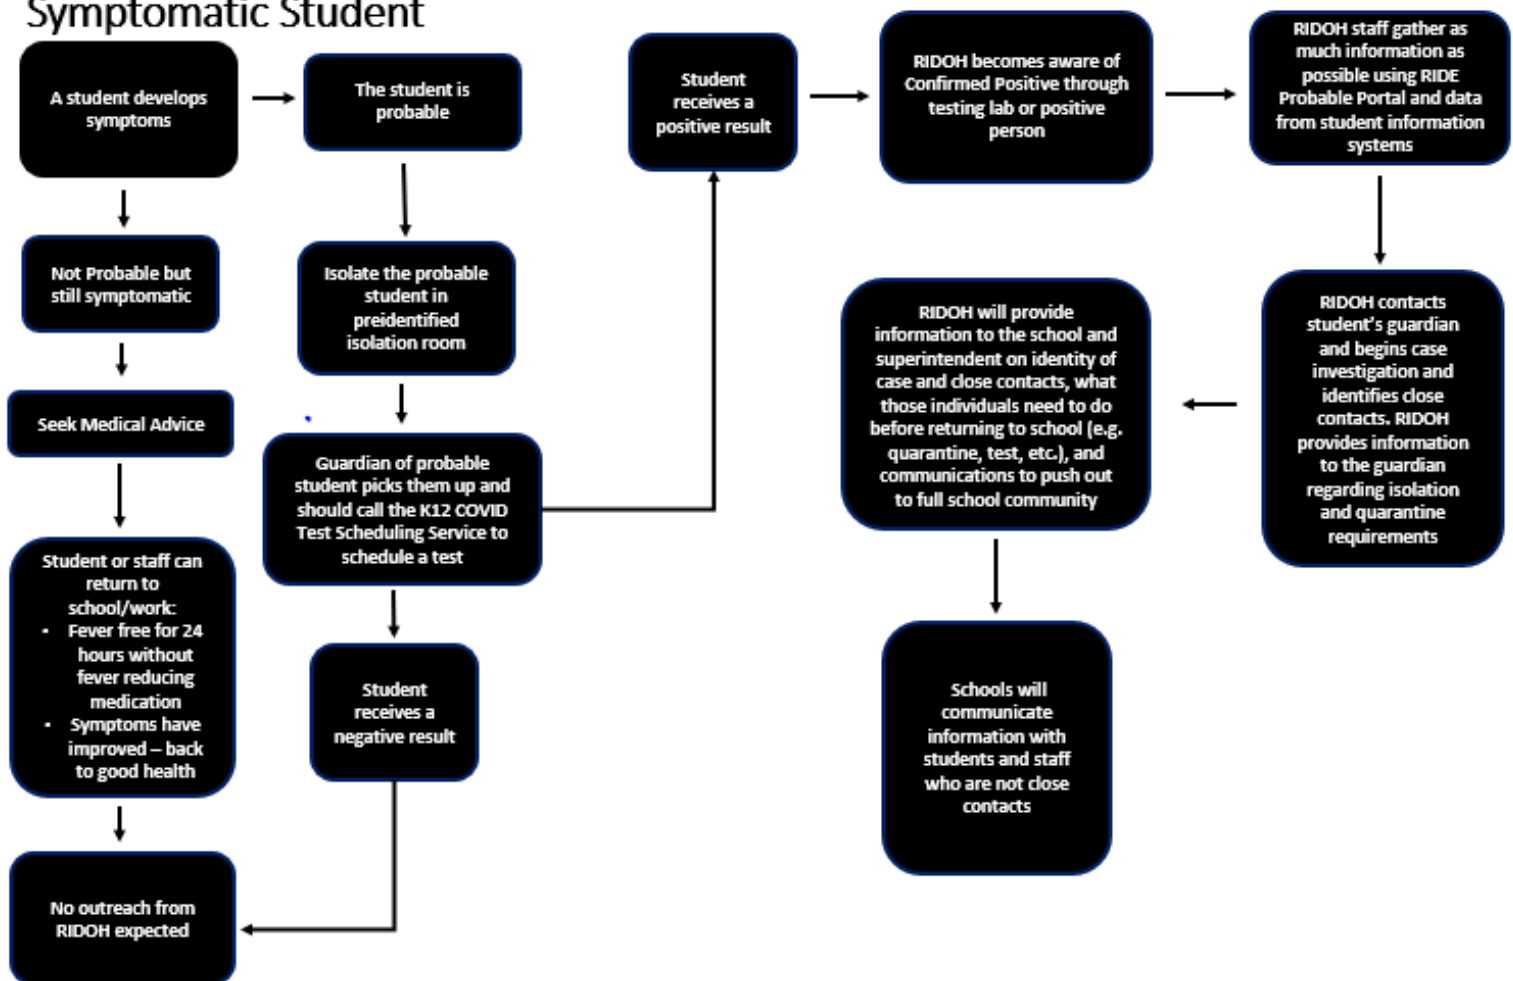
Symptomatic Student

A student develops symptoms

The student is probable

Not Probable but still symptomatic

Seek Medical Advice

Student or staff can return to school/work:
• Fever free for 24 hours without fever reducing medication
• Symptoms have improved – back to good health

No outreach from RIDOH expected

Isolate the probable student in preidentified isolation room

Guardian of probable student picks them up and should call the K12 COVID Test Scheduling Service to schedule a test

Student receives a negative result

Student receives a positive result

RIDOH becomes aware of Confirmed Positive through testing lab or positive person

RIDOH staff gather as much information as possible using RIDE Probable Portal and data from student information systems

RIDOH contacts student's guardian and begins case investigation and identifies close contacts. RIDOH provides information to the guardian regarding isolation and quarantine requirements

RIDOH will provide information to the school and superintendent on identity of case and close contacts, what those individuals need to do before returning to school (e.g. quarantine, test, etc.), and communications to push out to full school community

Schools will communicate information with students and staff who are not close contacts